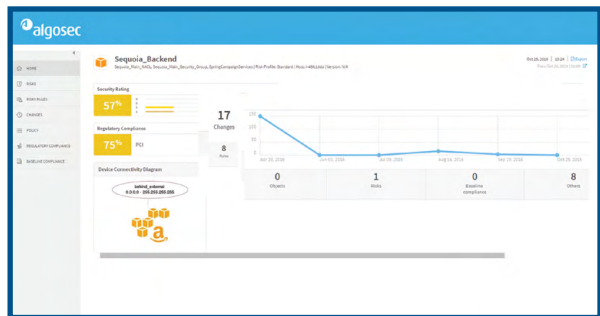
algosec

HOME
RISKS
RISKY RULES
CHANGES
POLICY
REGULATORY COMPLIANCE
BASELINE COMPLIANCE

Sequoia_Backend

Sequoia_Main_NACL, Sequoia_Main_Security_Group, SpringCampaignServices | Risk Profile: Standard | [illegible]

Security Rating
57%

Regulatory Compliance
75% PCI

Device Connectivity Diagram

behind_external
0.0.0.0 - 255.255.255.255

17
Changes

8
Risks

0
Objects

1
Risks

0
Baseline compliance

8
Others